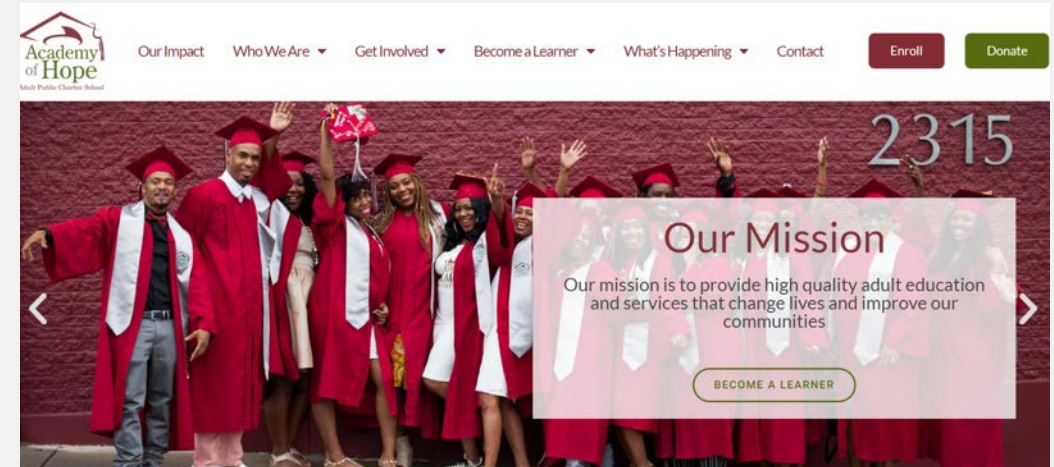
Academy of Hope
Adult Public Charter School

Our Impact
Who We Are
Get Involved
Become a Learner
What's Happening
Contact
Enroll
Donate

2315

Our Mission

Our mission is to provide high quality adult education and services that change lives and improve our communities

BECOME A LEARNER